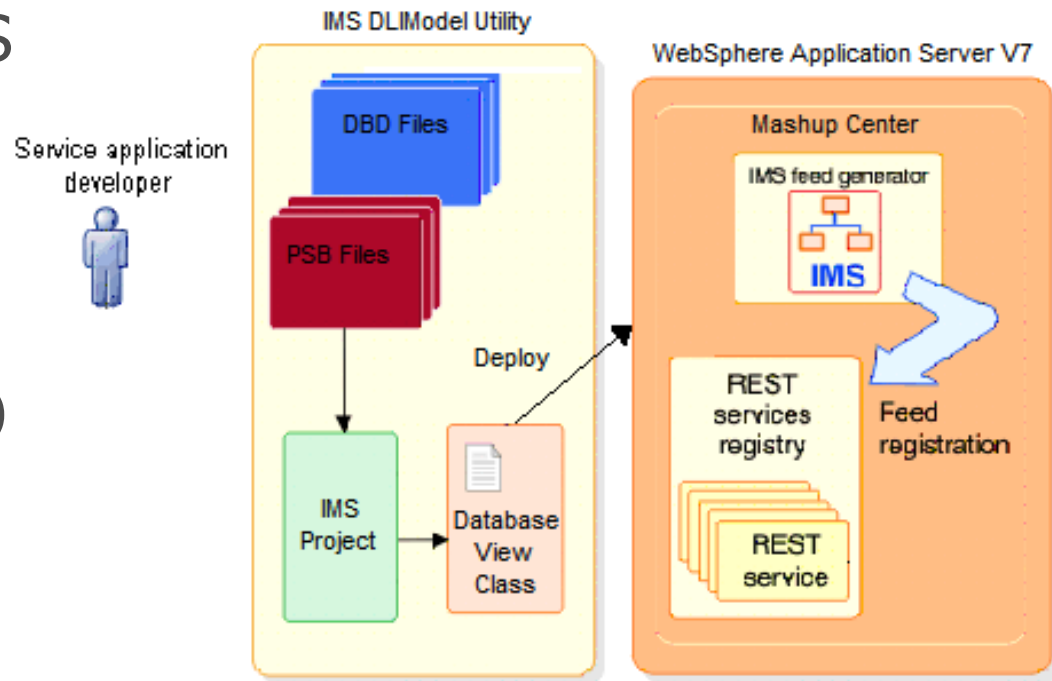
Service application developer

IMS DLIModel Utility

DBD Files

PSB Files

Deploy

IMS Project

Database View Class

WebSphere Application Server V7

Mashup Center

IMS feed generator

IMS

REST services registry

Feed registration

REST service